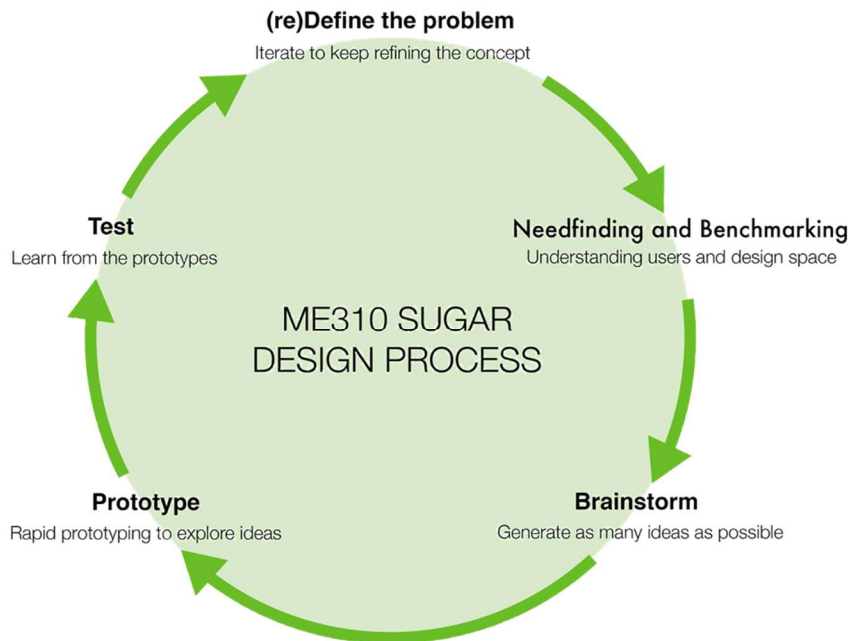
(re)Define the problem
Iterate to keep refining the concept

Needfinding and Benchmarking
Understanding users and design space

ME310 SUGAR
DESIGN PROCESS

Brainstorm
Generate as many ideas as possible

Prototype
Rapid prototyping to explore ideas

Test
Learn from the prototypes